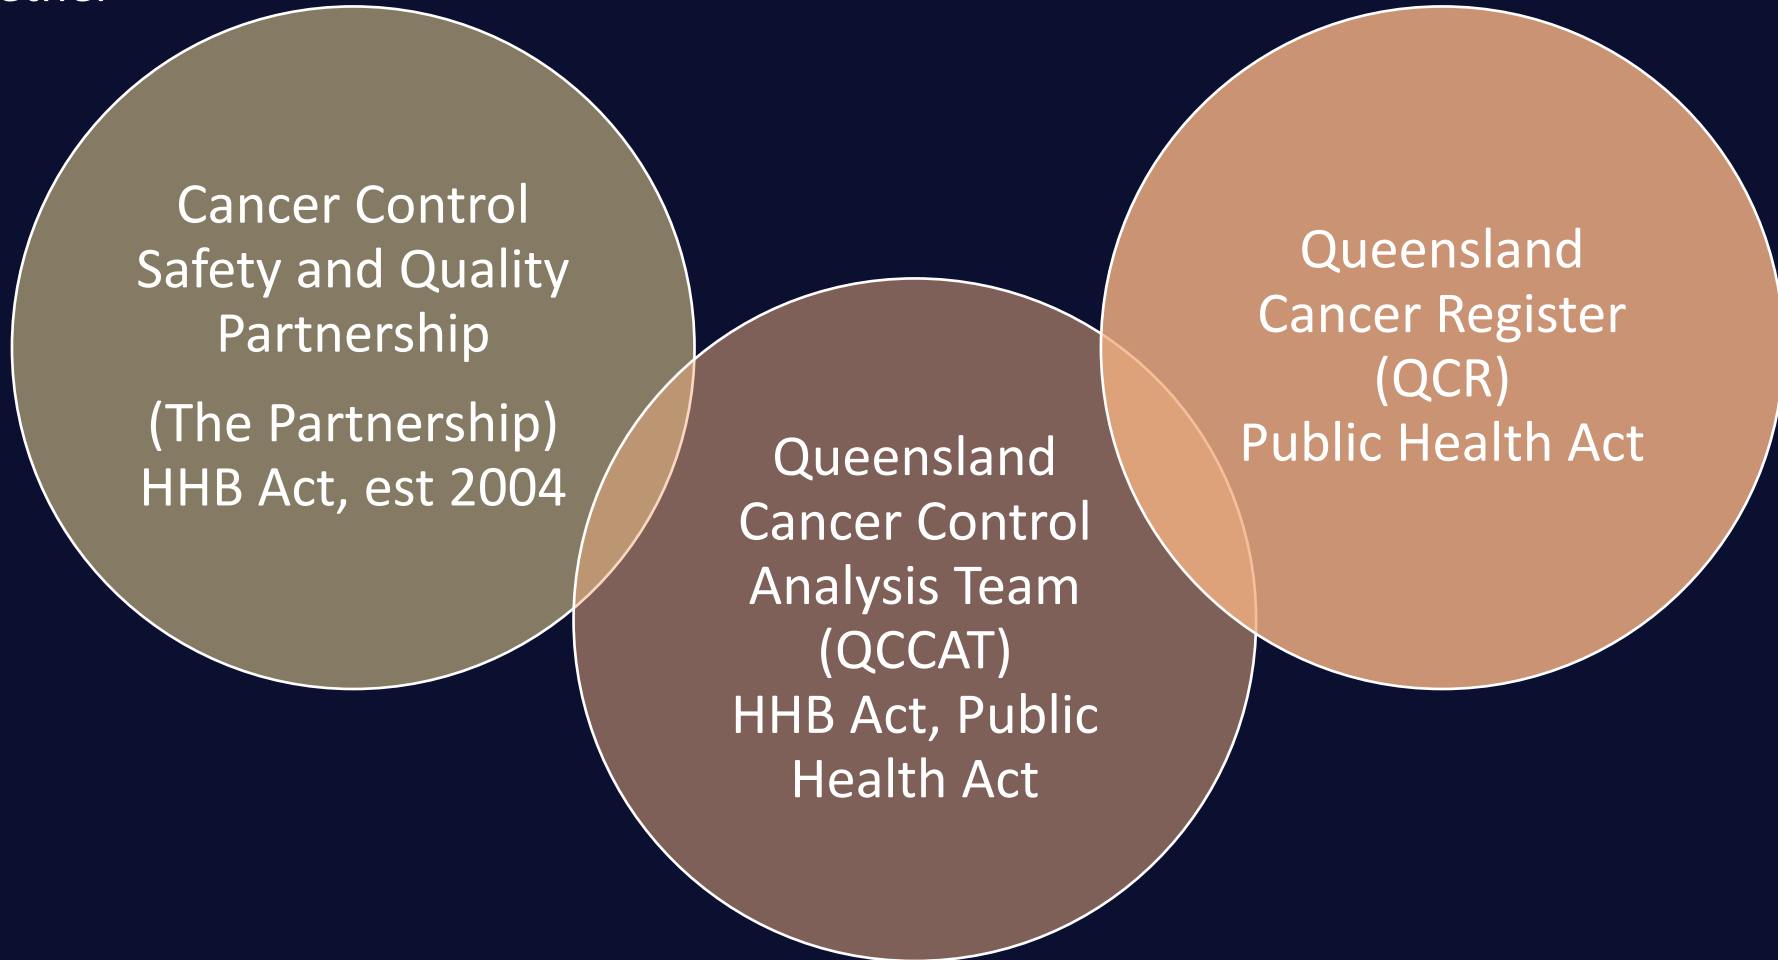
Cancer Control Safety and Quality Partnership

(The Partnership)
HHB Act, est 2004

Queensland Cancer Control Analysis Team (QCCAT)
HHB Act, Public Health Act

Queensland Cancer Register (QCR)
Public Health Act